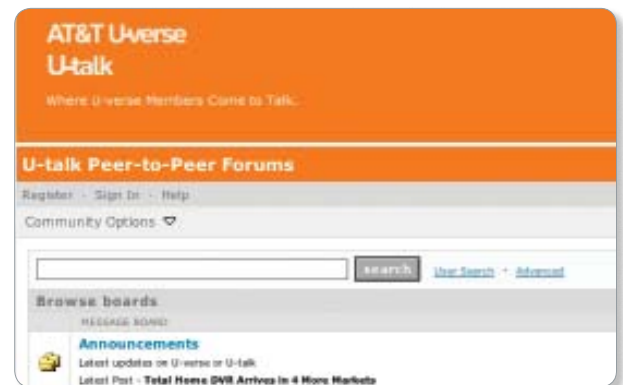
AT&T U-verse
U-talk

Where U-verse Members Come to Talk.

U-talk Peer-to-Peer Forums

Register · Sign In · Help

Community Options

search User Search · Advanced

Browse boards

MESSAGE BOARD

Announcements

Latest updates on U-verse or U-talk

Latest Post - Total Home DVR Arrives in 4 More Markets